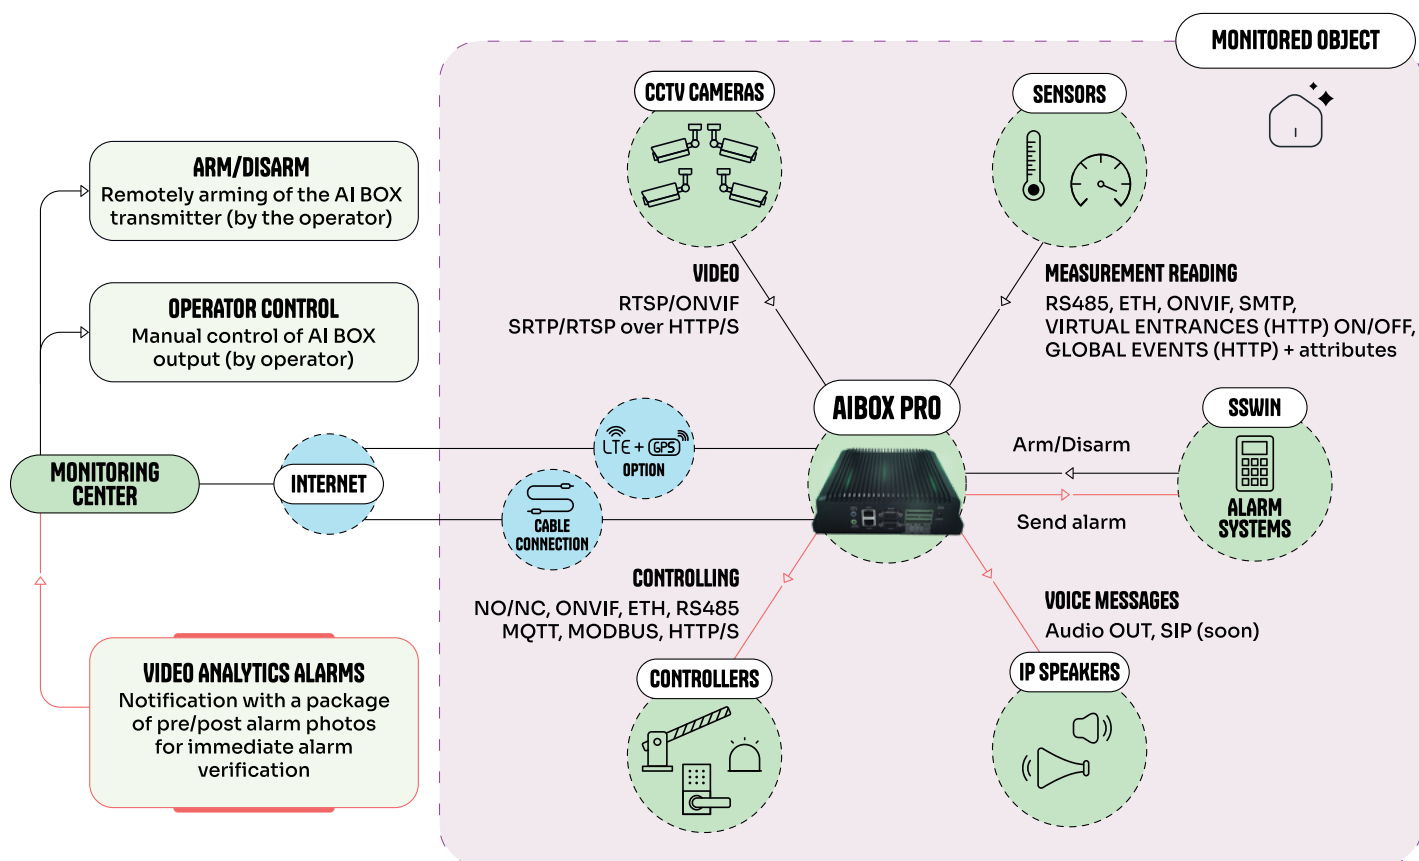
MONITORED OBJECT

ARM/DISARM
Remotely arming of the AI BOX transmitter (by the operator)

OPERATOR CONTROL
Manual control of AI BOX output (by operator)

MONITORING CENTER

INTERNET

VIDEO ANALYTICS ALARMS
Notification with a package of pre/post alarm photos for immediate alarm verification

CCTV CAMERAS

SENSORS

VIDEO
RTSP/ONVIF
SRTP/RTSP over HTTP/S

MEASUREMENT READING
RS485, ETH, ONVIF, SMTP,
VIRTUAL ENTRANCES (HTTP) ON/OFF,
GLOBAL EVENTS (HTTP) + attributes

LTE + GPS
OPTION

AIBOX PRO

SSWIN

Arm/Disarm

ALARM SYSTEMS

Send alarm

CABLE CONNECTION

CONTROLLING
NO/NC, ONVIF, ETH, RS485
MQTT, MODBUS, HTTP/S

VOICE MESSAGES
Audio OUT, SIP (soon)

CONTROLLERS

IP SPEAKERS